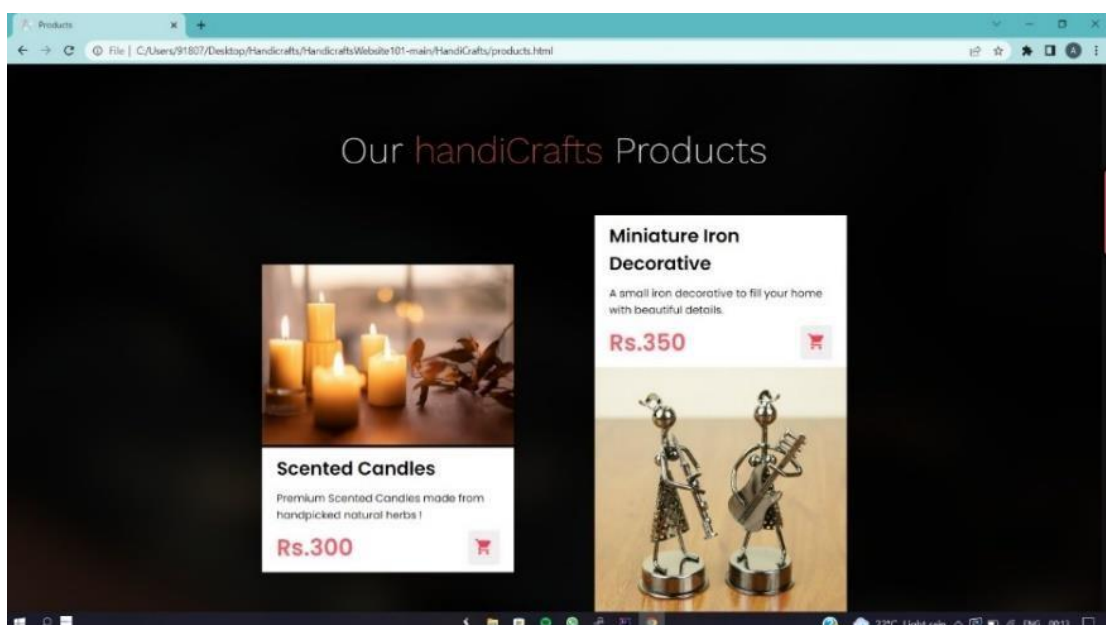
Products

File | C:/Users/91807/Desktop/Handicrafts/HandicraftsWebsite101-main/HandiCrafts/products.html

Our handiCrafts Products

Miniature Iron Decorative

A small iron decorative to fill your home with beautiful details.

Rs.350

Scented Candles

Premium Scented Candles made from handpicked natural herbs !

Rs.300

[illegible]°C Light rain ENG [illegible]